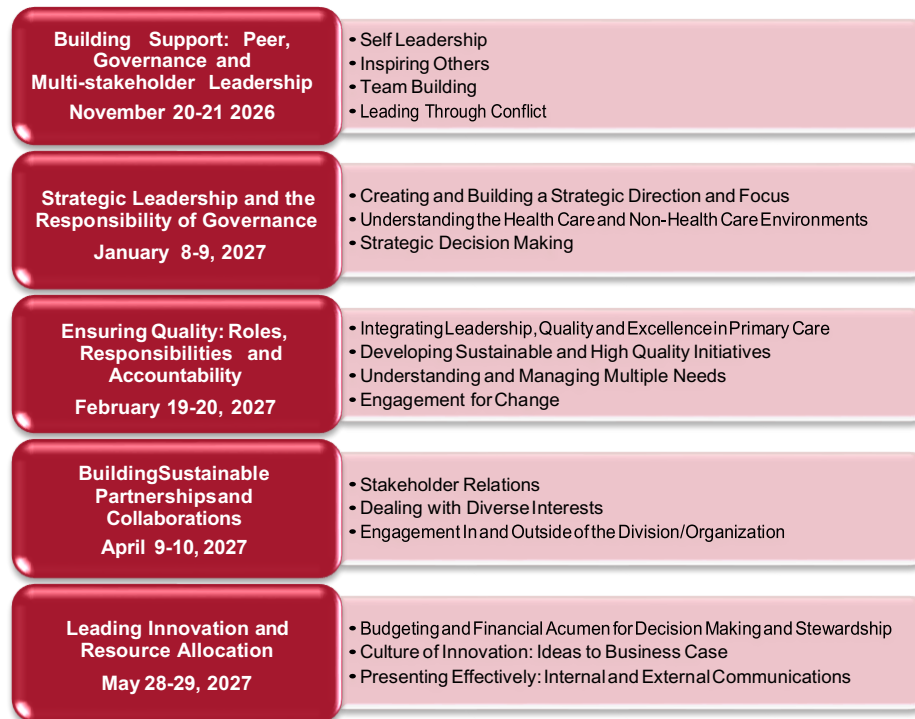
Building Support: Peer, Governance and Multi-stakeholder Leadership
November 20-21 2026

• Self Leadership
• Inspiring Others
• Team Building
• Leading Through Conflict

Strategic Leadership and the Responsibility of Governance
January 8-9, 2027

• Creating and Building a Strategic Direction and Focus
• Understanding the Health Care and Non-Health Care Environments
• Strategic Decision Making

Ensuring Quality: Roles, Responsibilities and Accountability
February 19-20, 2027

• Integrating Leadership, Quality and Excellence in Primary Care
• Developing Sustainable and High Quality Initiatives
• Understanding and Managing Multiple Needs
• Engagement for Change

BuildingSustainable Partnershipsand Collaborations
April 9-10, 2027

• Stakeholder Relations
• Dealing with Diverse Interests
• Engagement In and Outside of the Division/Organization

Leading Innovation and Resource Allocation
May 28-29, 2027

• Budgeting and Financial Acumen for Decision Making and Stewardship
• Culture of Innovation: Ideas to Business Case
• Presenting Effectively: Internal and External Communications